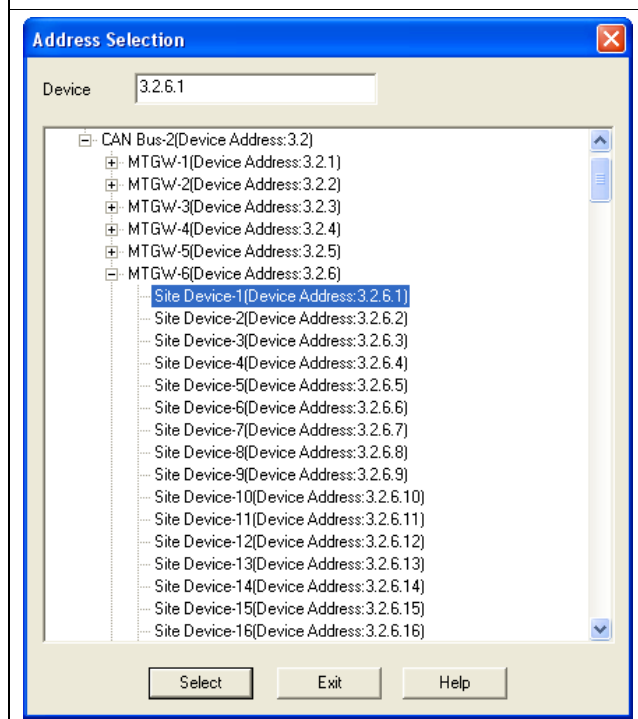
Address Selection

Device 3.2.6.1

CAN Bus-2(Device Address:3.2)
MTGW-1(Device Address:3.2.1)
MTGW-2(Device Address:3.2.2)
MTGW-3(Device Address:3.2.3)
MTGW-4(Device Address:3.2.4)
MTGW-5(Device Address:3.2.5)
MTGW-6(Device Address:3.2.6)
Site Device-1(Device Address:3.2.6.1)
Site Device-2(Device Address:3.2.6.2)
Site Device-3(Device Address:3.2.6.3)
Site Device-4(Device Address:3.2.6.4)
Site Device-5(Device Address:3.2.6.5)
Site Device-6(Device Address:3.2.6.6)
Site Device-7(Device Address:3.2.6.7)
Site Device-8(Device Address:3.2.6.8)
Site Device-9(Device Address:3.2.6.9)
Site Device-10(Device Address:3.2.6.10)
Site Device-11(Device Address:3.2.6.11)
Site Device-12(Device Address:3.2.6.12)
Site Device-13(Device Address:3.2.6.13)
Site Device-14(Device Address:3.2.6.14)
Site Device-15(Device Address:3.2.6.15)
Site Device-16(Device Address:3.2.6.16)

Select Exit Help